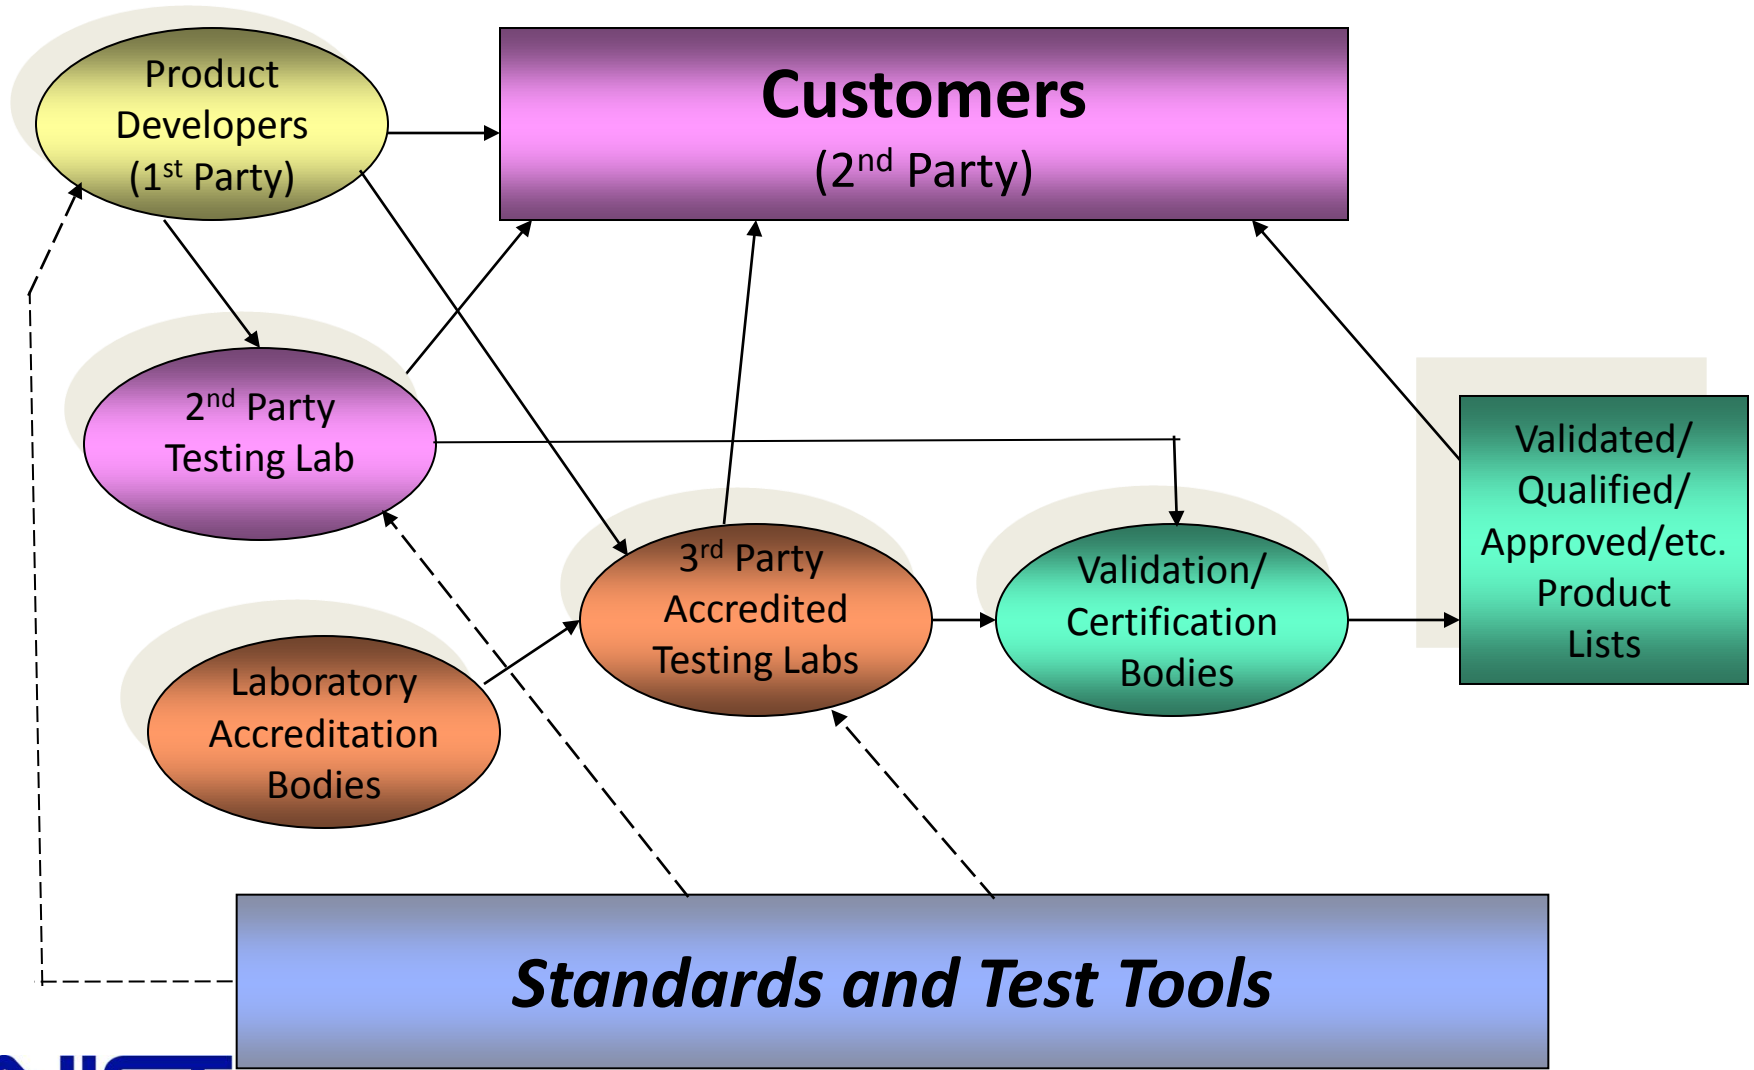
Product Developers (1$^{st}$ Party)

Customers
(2$^{nd}$ Party)

2$^{nd}$ Party Testing Lab

3$^{rd}$ Party Accredited Testing Labs

Validation/ Certification Bodies

Validated/ Qualified/ Approved/etc. Product Lists

Laboratory Accreditation Bodies

Standards and Test Tools